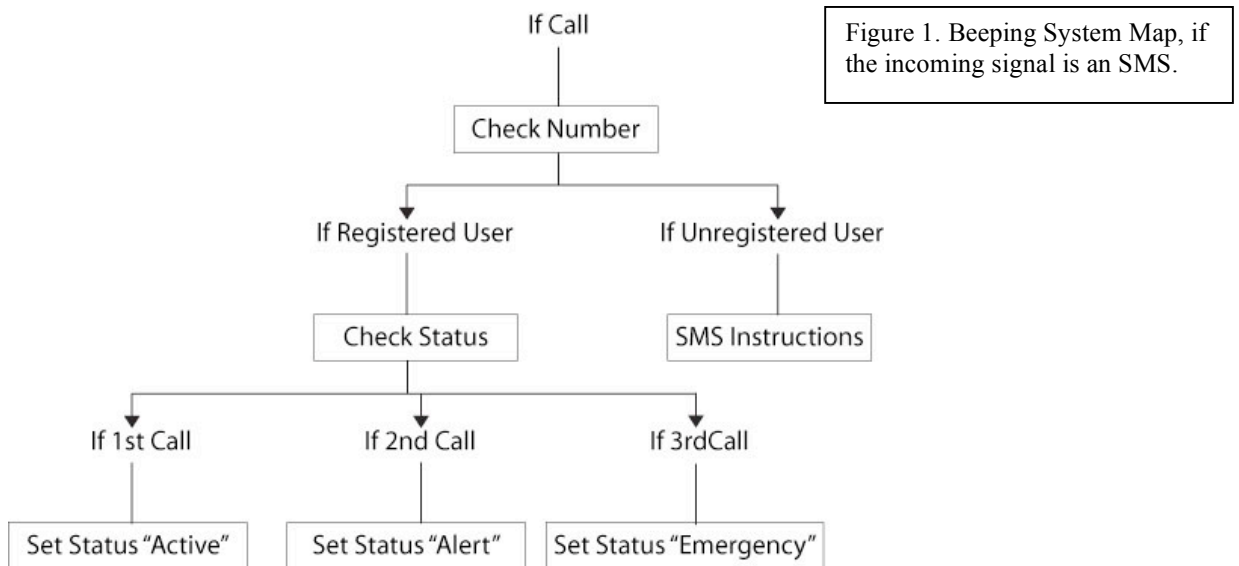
If Call

Figure 1. Beeping System Map, if the incoming signal is an SMS.

Check Number

If Registered User

If Unregistered User

Check Status

SMS Instructions

If 1st Call

If 2nd Call

If 3rdCall

Set Status "Active"

Set Status "Alert"

Set Status "Emergency"